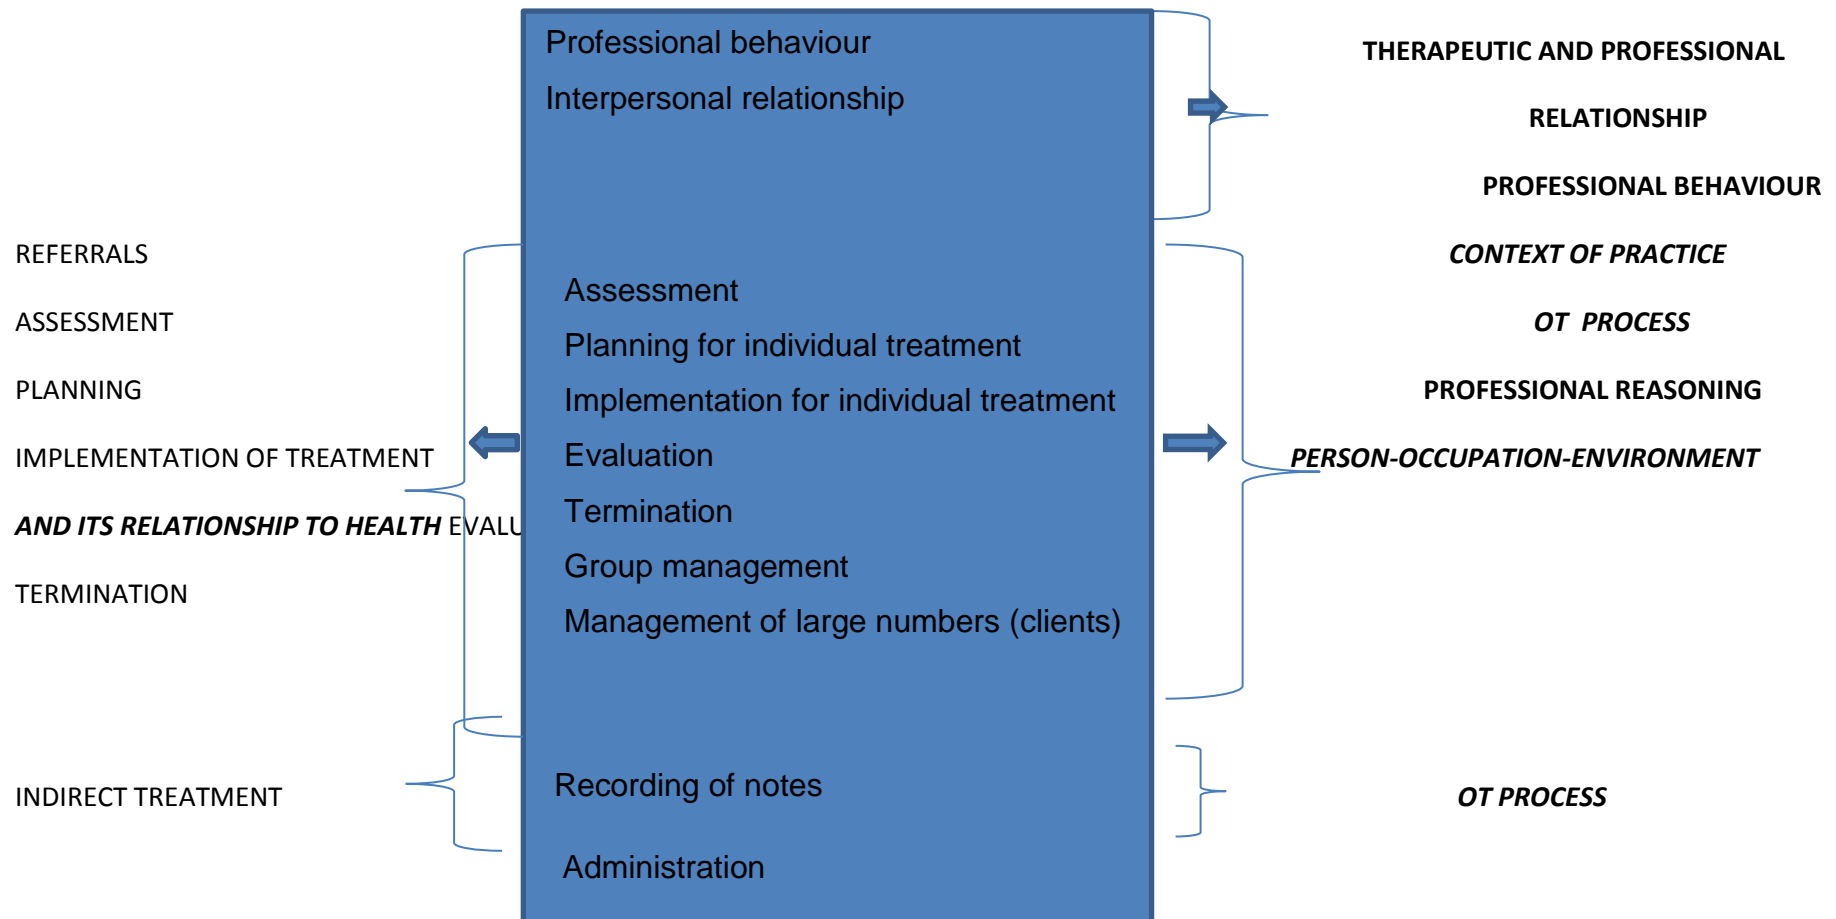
Professional behaviour

Interpersonal relationship

Assessment

Planning for individual treatment

Implementation for individual treatment

Evaluation

Termination

Group management

Management of large numbers (clients)

Recording of notes

Administration

THERAPEUTIC AND PROFESSIONAL

RELATIONSHIP

PROFESSIONAL BEHAVIOUR

*CONTEXT OF PRACTICE*

*OT PROCESS*

PROFESSIONAL REASONING

*PERSON-OCCUPATION-ENVIRONMENT*

*OT PROCESS*

REFERRALS

ASSESSMENT

PLANNING

IMPLEMENTATION OF TREATMENT

*AND ITS RELATIONSHIP TO HEALTH* EVALU

TERMINATION

INDIRECT TREATMENT